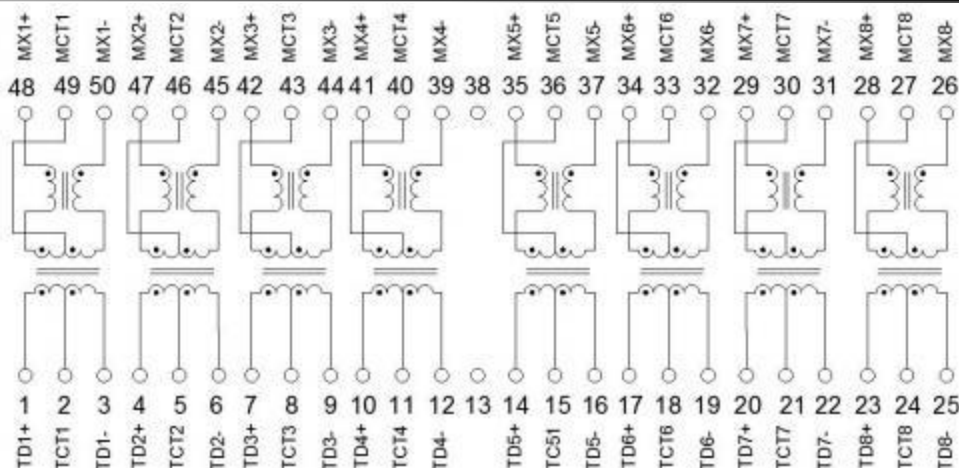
MX1+ MCT1 MX1- MX2+ MCT2 MX2- MX3+ MCT3 MX3- MX4+ MCT4 MX4- MX5+ MCT5 MX5- MX6+ MCT6 MX6- MX7+ MCT7 MX7- MX8+ MCT8 MX8-

48 49 50 47 46 45 42 43 44 41 40 39 38 35 36 37 34 33 32 29 30 31 28 27 26

1 2 3 4 5 6 7 8 9 10 11 12 13 14 15 16 17 18 19 20 21 22 23 24 25

TD1+ TCT1 TD1- TD2+ TCT2 TD2- TD3+ TCT3 TD3- TD4+ TCT4 TD4- TD5+ TC51 TD5- TD6+ TCT6 TD6- TD7+ TCT7 TD7- TD8+ TCT8 TD8-